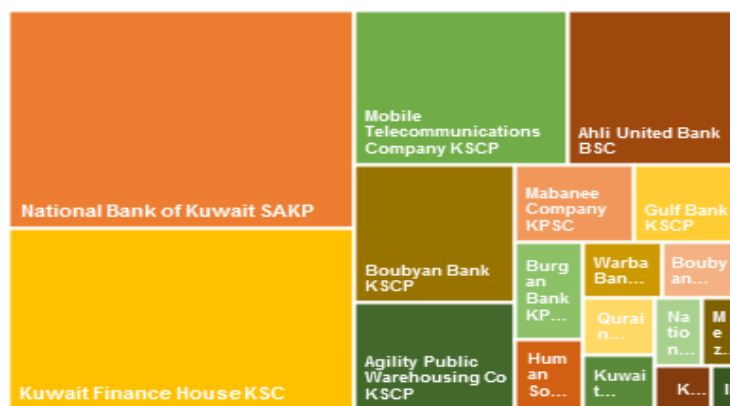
National Bank of Kuwait SAKP

Kuwait Finance House KSC

Mobile Telecommunications Company KSCP

Ahli United Bank BSC

Boubyan Bank KSCP

Mabanee Company KPSC

Gulf Bank KSCP

Burg an Bank KP...

Warba Ban...

Bouby an...

Qurai n...

Na tio n...

M e z...

Agility Public Warehousing Co KSCP

Hum an So...

Kuwai t...

K...

I